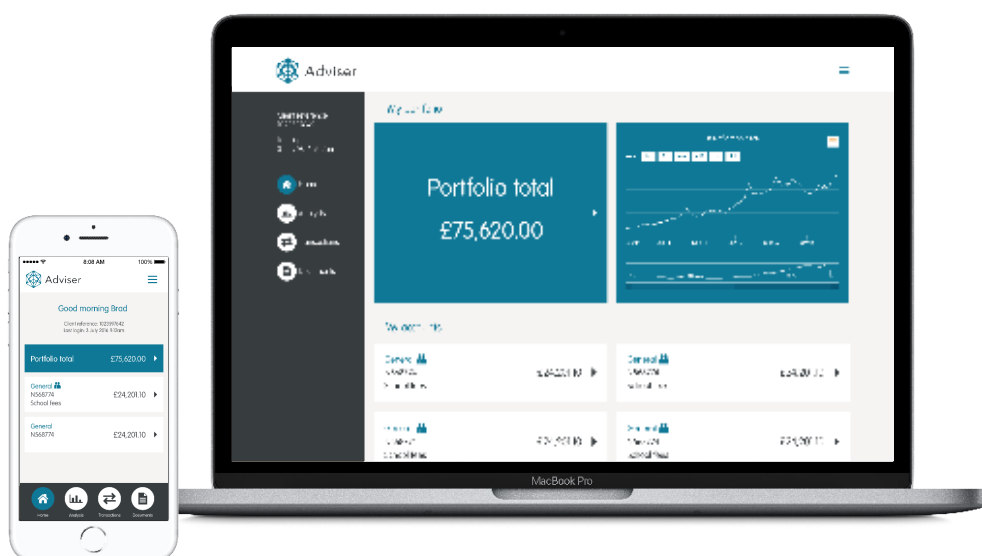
Adviser

My portfolio

Portfolio total
£75,620.00

My accounts

General
£24,201.10

General
£24,201.10

General
£24,201.10

General
£24,201.10

MacBook Pro

8:08 AM
100%

Adviser

Good morning Brad

Client reference: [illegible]
last login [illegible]

Portfolio total £75,620.00

General
N568774
School fees
£24,201.10

General
N568774
£24,201.10

Home
Analysis
Transactions
Documents